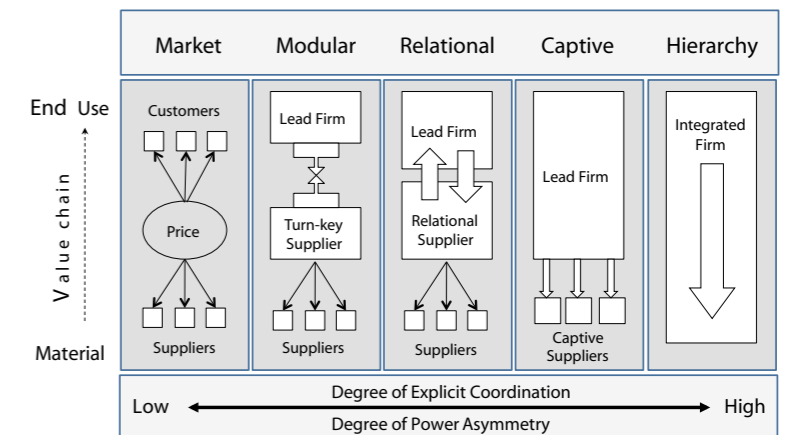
Market Modular Relational Captive Hierarchy

End Use

Value chain

Material

Customers

Price

Suppliers

Lead Firm

Turn-key Supplier

Suppliers

Lead Firm

Relational Supplier

Suppliers

Lead Firm

Captive Suppliers

Integrated Firm

Degree of Explicit Coordination

Low

High

Degree of Power Asymmetry